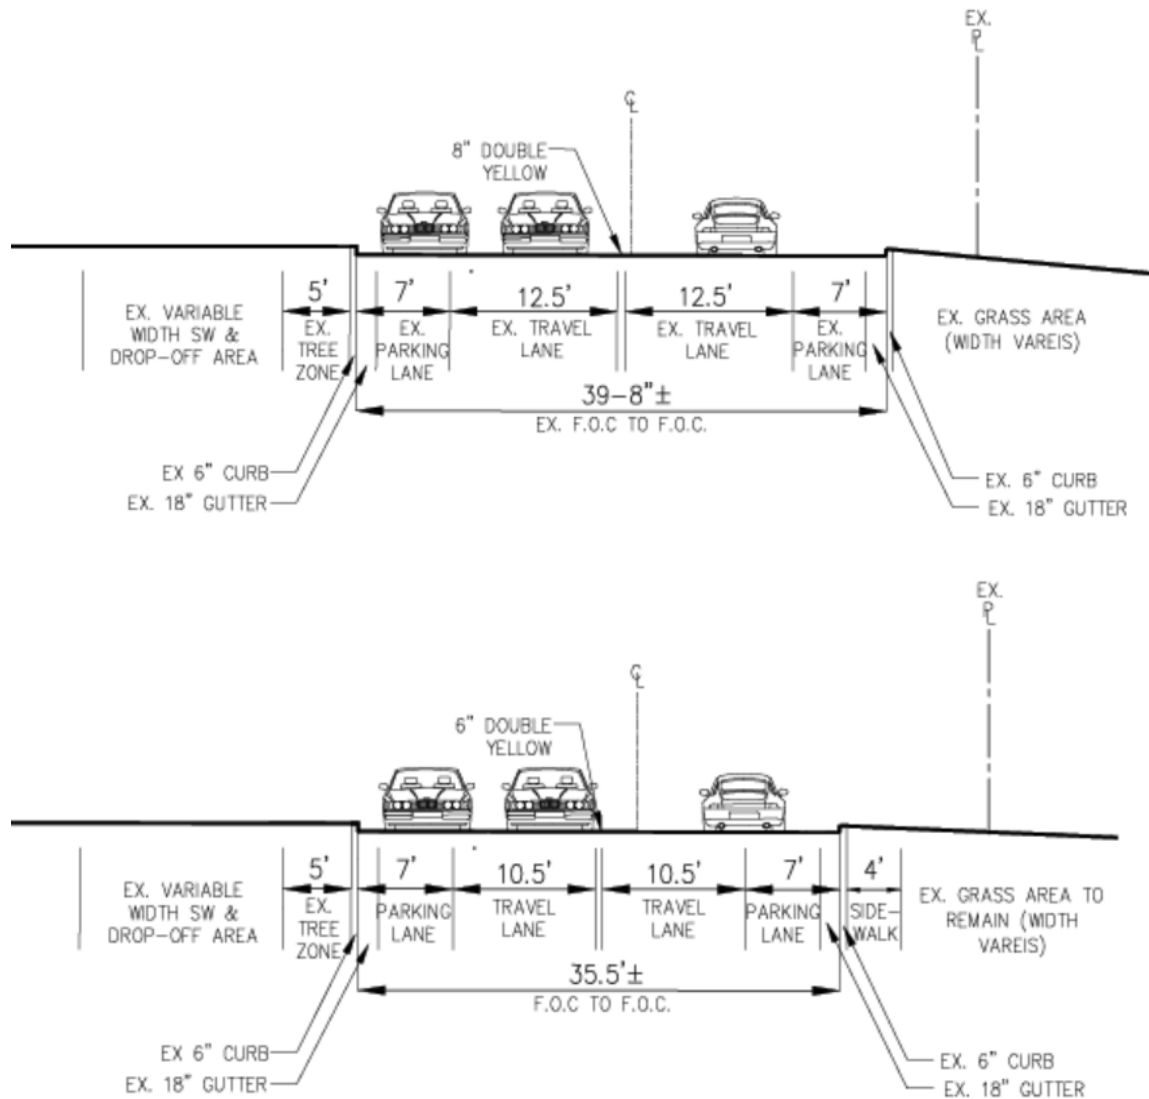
EX. PL

CL

8" DOUBLE YELLOW

EX. VARIABLE WIDTH SW & DROP-OFF AREA

5'
EX. TREE ZONE

7'
EX. PARKING LANE

12.5'
EX. TRAVEL LANE

12.5'
EX. TRAVEL LANE

7'
EX. PARKING LANE

EX. GRASS AREA (WIDTH VAREIS)

39-8"±
EX. F.O.C TO F.O.C.

EX 6" CURB
EX. 18" GUTTER

EX. 6" CURB
EX. 18" GUTTER

EX. PL

CL

6" DOUBLE YELLOW

EX. VARIABLE WIDTH SW & DROP-OFF AREA

5'
EX. TREE ZONE

7'
PARKING LANE

10.5'
TRAVEL LANE

10.5'
TRAVEL LANE

7'
PARKING LANE

4'
SIDEWALK

EX. GRASS AREA TO REMAIN (WIDTH VAREIS)

35.5'±
F.O.C TO F.O.C.

EX 6" CURB
EX. 18" GUTTER

EX. 6" CURB
EX. 18" GUTTER